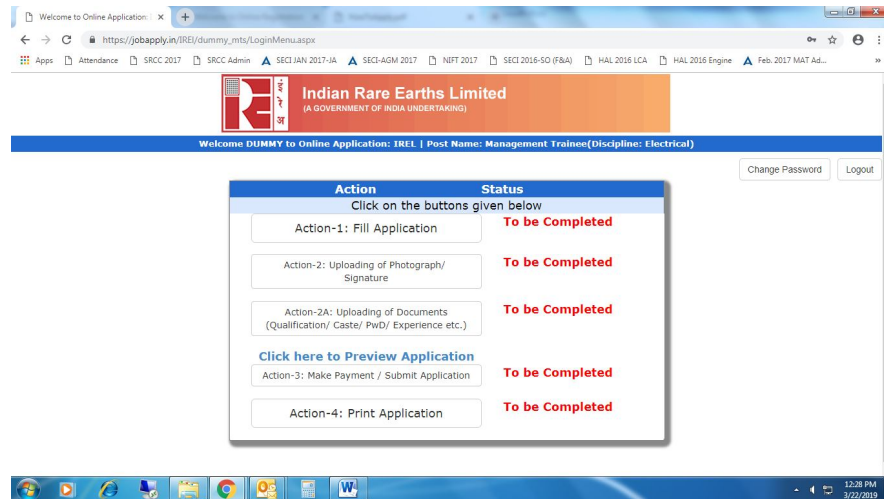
Welcome to Online Application: I ×

https://jobapply.in/IREL/dummy_mts/LoginMenu.aspx

Apps Attendance SRCC 2017 SRCC Admin SECI JAN 2017-JA SECI-AGM 2017 NIFT 2017 SECI 2016-SO (F&A) HAL 2016 LCA HAL 2016 Engine Feb. 2017 MAT Ad...

इं
रे
अ

Indian Rare Earths Limited
(A GOVERNMENT OF INDIA UNDERTAKING)

Welcome DUMMY to Online Application: IREL | Post Name: Management Trainee(Discipline: Electrical)

Change Password Logout

| Action | Status |
|---|---|
| Click on the buttons given below | |
| Action-1: Fill Application | To be Completed |
| Action-2: Uploading of Photograph/ Signature | To be Completed |
| Action-2A: Uploading of Documents (Qualification/ Caste/ PwD/ Experience etc.) | To be Completed |
| Click here to Preview Application | |
| Action-3: Make Payment / Submit Application | To be Completed |
| Action-4: Print Application | To be Completed |

12:28 PM
3/22/2019